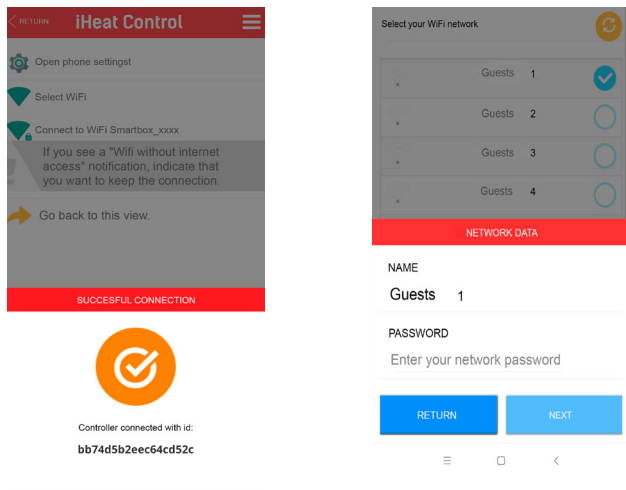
RETURN iHeat Control

Open phone settingst

Select WiFi

Connect to WiFi Smartbox_xxxx

If you see a "Wifi without internet access" notification, indicate that you want to keep the connection.

Go back to this view.

SUCCESFUL CONNECTION

Controller connected with id:

bb74d5b2eec64cd52c

Select your WiFi network

Guests 1

Guests 2

Guests 3

Guests 4

NETWORK DATA

NAME

Guests 1

PASSWORD

Enter your network password

RETURN

NEXT